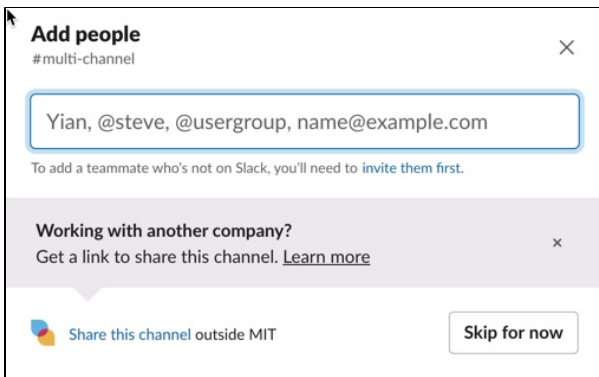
Add people
#multi-channel

×

Yian, @steve, @usergroup, name@example.com

To add a teammate who's not on Slack, you'll need to invite them first.

Working with another company?
Get a link to share this channel. Learn more

×

Share this channel outside MIT

Skip for now